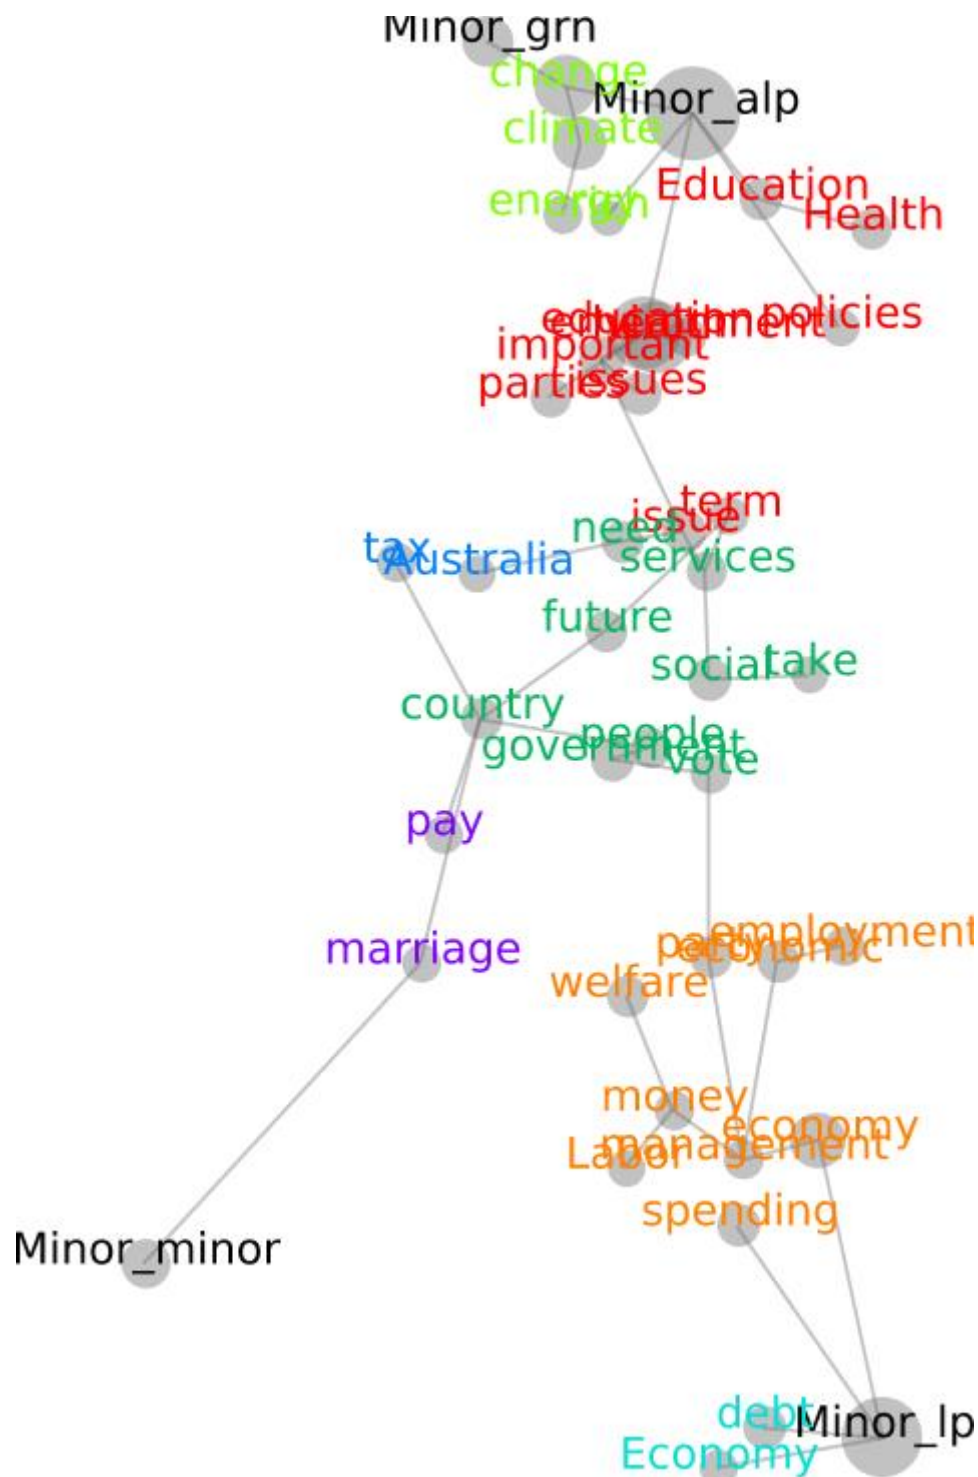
Minor_grn
change
Minor_alp
climate
energy
gvn
Education
Health
education
health
government
policies
important
parties
issues
term
issue
need
tax
Australia
services
future
social
take
country
people
government
vote
pay
marriage
employment
people
economic
welfare
money
economy
Labor
management
spending
Minor_minor
debt
Minor_lp
Economy